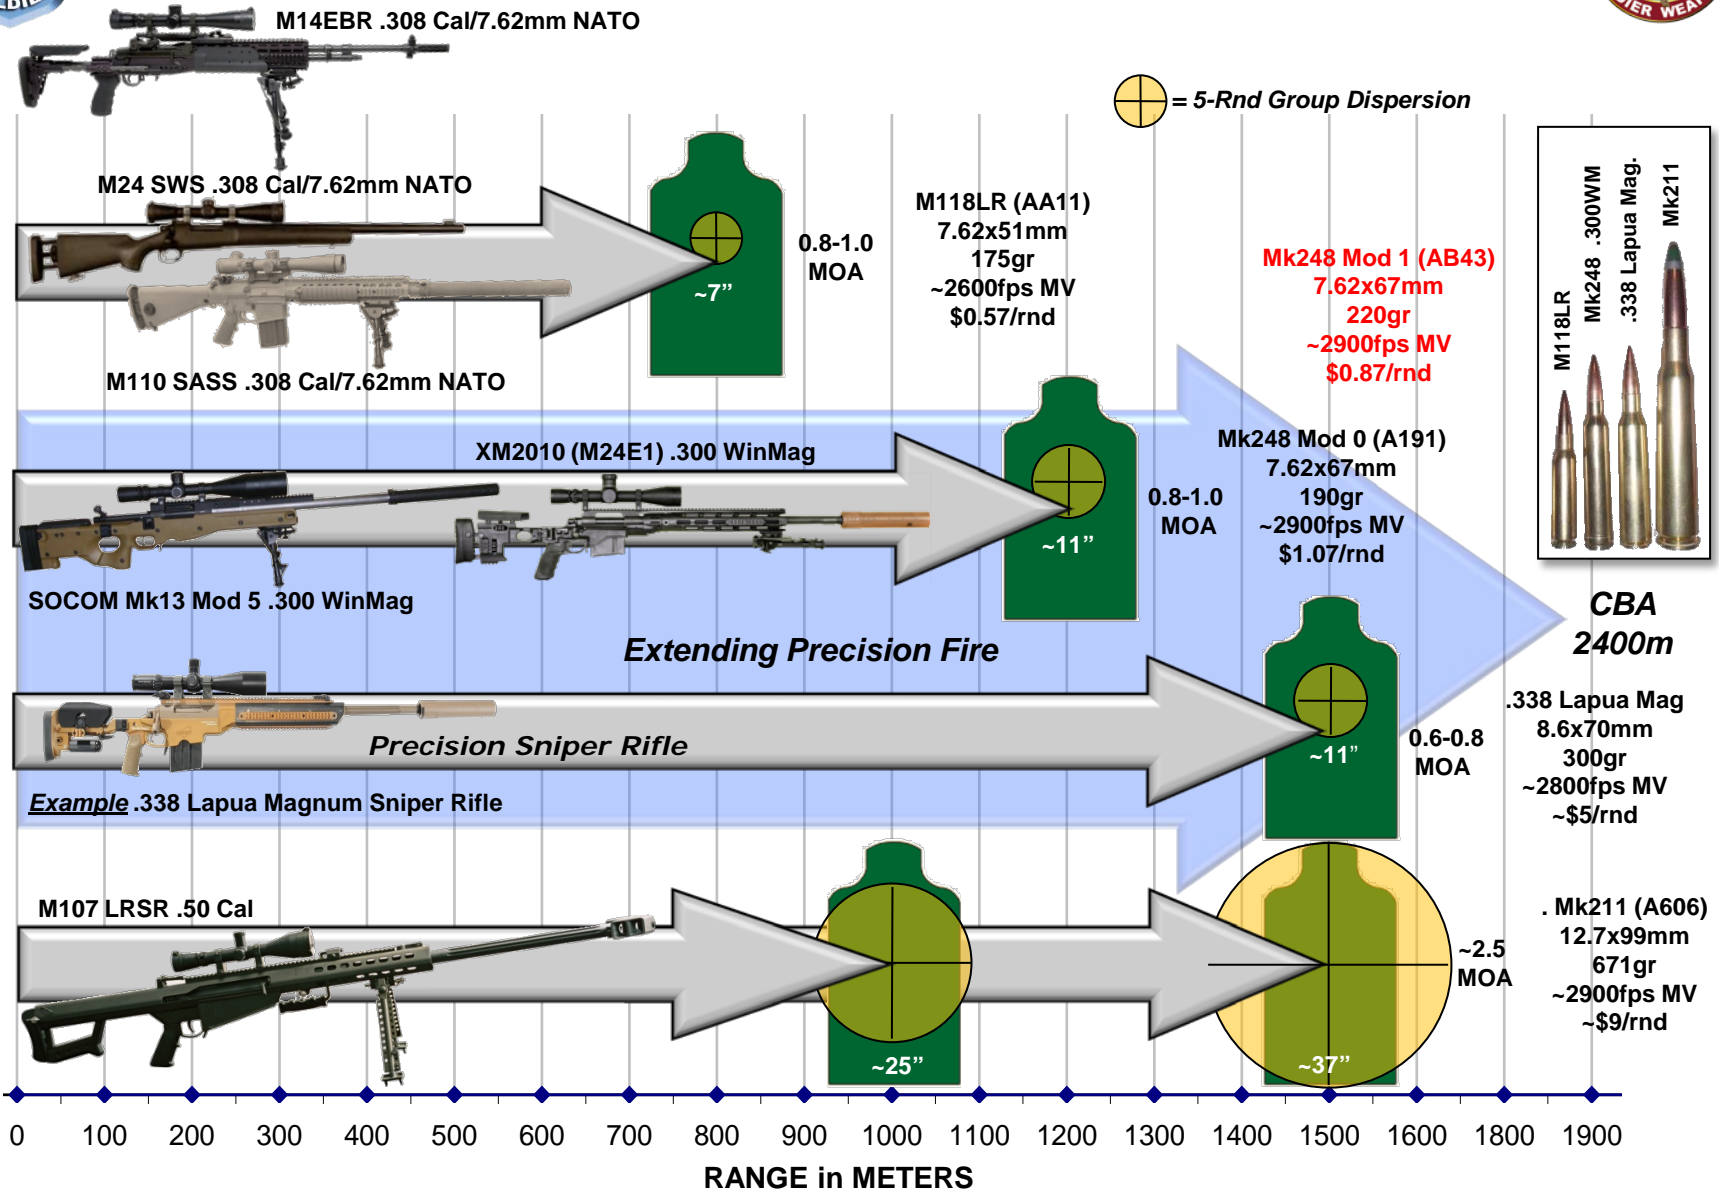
M14EBR .308 Cal/7.62mm NATO

= 5-Rnd Group Dispersion

M24 SWS .308 Cal/7.62mm NATO

~7"

0.8-1.0 MOA

M118LR (AA11)
7.62x51mm
175gr
~2600fps MV
$0.57/rnd

Mk248 Mod 1 (AB43)
7.62x67mm
220gr
~2900fps MV
$0.87/rnd

M118LR
Mk248 .300WM
.338 Lapua Mag.
Mk211

M110 SASS .308 Cal/7.62mm NATO

XM2010 (M24E1) .300 WinMag

~11"

0.8-1.0 MOA

Mk248 Mod 0 (A191)
7.62x67mm
190gr
~2900fps MV
$1.07/rnd

SOCOM Mk13 Mod 5 .300 WinMag

Extending Precision Fire

CBA
2400m

Precision Sniper Rifle

~11"

0.6-0.8 MOA

.338 Lapua Mag
8.6x70mm
300gr
~2800fps MV
~$5/rnd

Example .338 Lapua Magnum Sniper Rifle

M107 LRSR .50 Cal

~25"

~37"

~2.5 MOA

. Mk211 (A606)
12.7x99mm
671gr
~2900fps MV
~$9/rnd

0 100 200 300 400 500 600 700 800 900 1000 1100 1200 1300 1400 1500 1600 1800 1900

RANGE in METERS